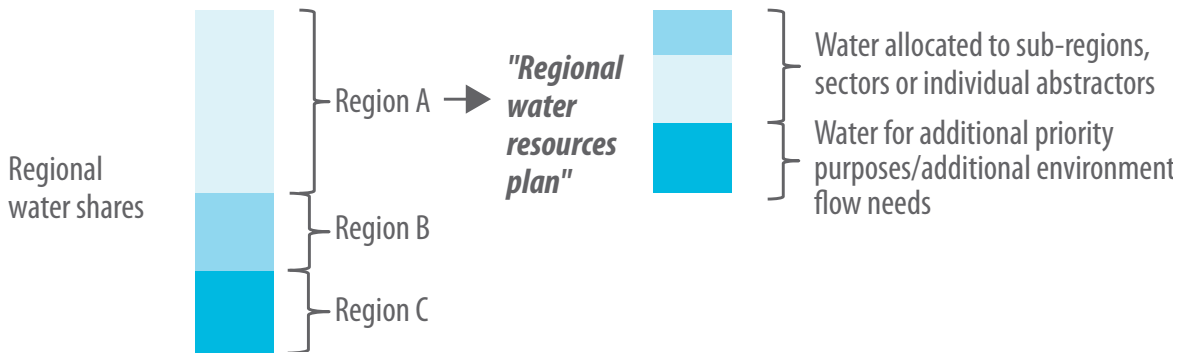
Regional water shares

Region A

Region B

Region C

"Regional water resources plan"

Water allocated to sub-regions, sectors or individual abstractors

Water for additional priority purposes/additional environment flow needs